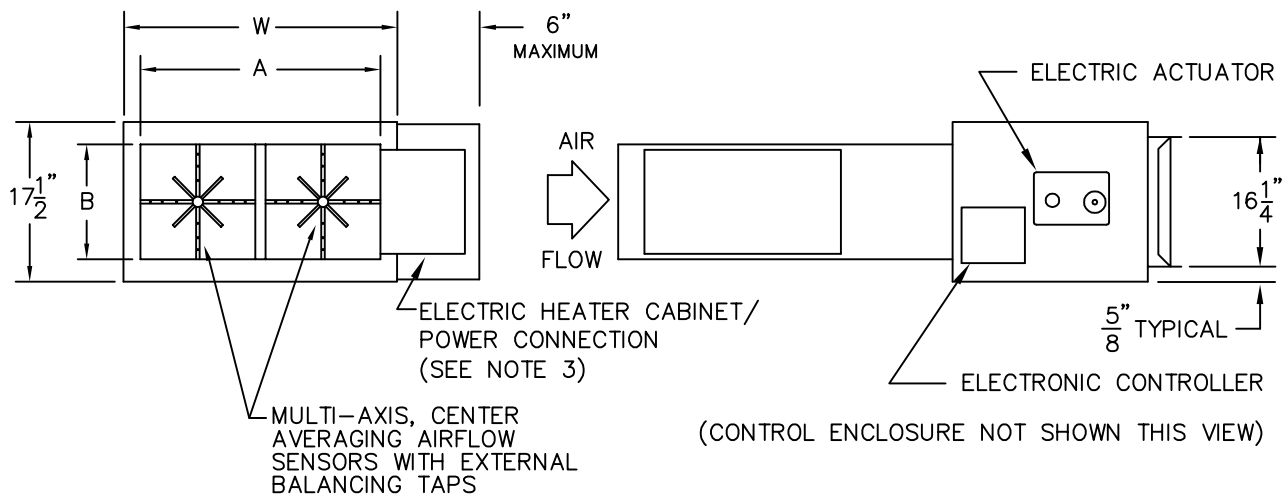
W

6"
MAXIMUM

A

$17\frac{1}{2}$"

B

AIR

FLOW

ELECTRIC ACTUATOR

$16\frac{1}{4}$"

ELECTRIC HEATER CABINET/
POWER CONNECTION
(SEE NOTE 3)

$\frac{5}{8}$" TYPICAL

ELECTRONIC CONTROLLER

MULTI-AXIS, CENTER AVERAGING AIRFLOW SENSORS WITH EXTERNAL BALANCING TAPS

(CONTROL ENCLOSURE NOT SHOWN THIS VIEW)